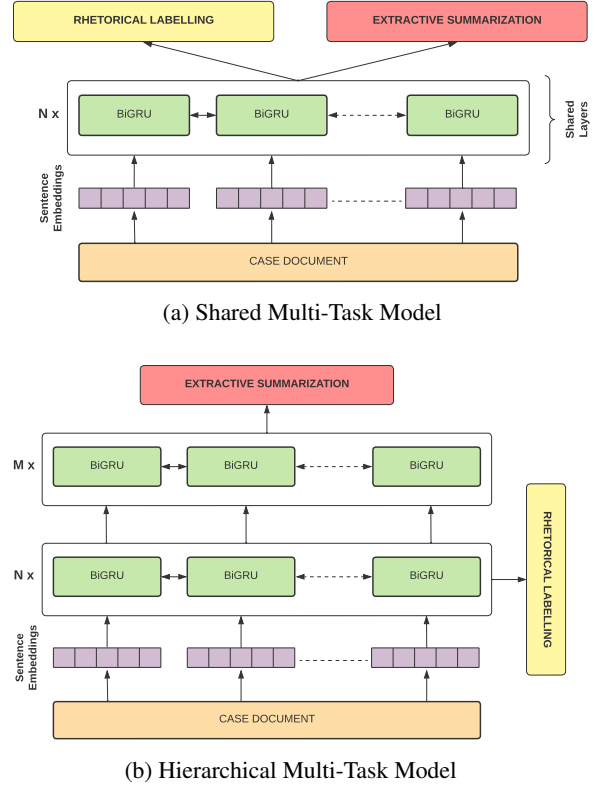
RHETORICAL LABELLING

EXTRACTIVE SUMMARIZATION

N x

BiGRU

BiGRU

BiGRU

Shared Layers

Sentence Embeddings

CASE DOCUMENT

(a) Shared Multi-Task Model

EXTRACTIVE SUMMARIZATION

M x

BiGRU

BiGRU

BiGRU

N x

BiGRU

BiGRU

BiGRU

RHETORICAL LABELLING

Sentence Embeddings

CASE DOCUMENT

(b) Hierarchical Multi-Task Model